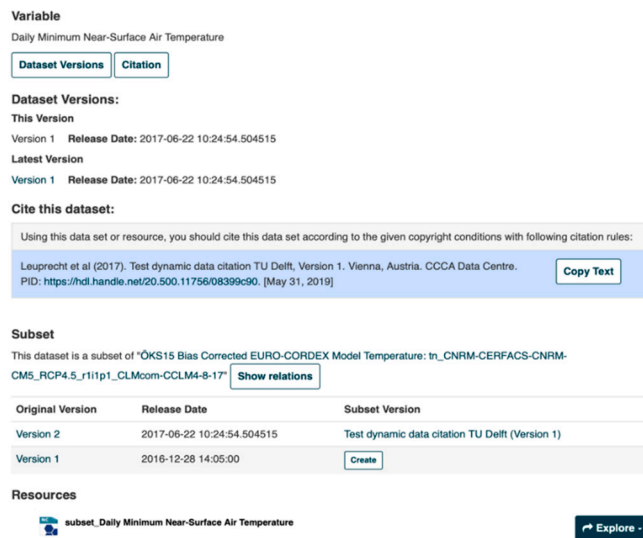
Variable

Daily Minimum Near-Surface Air Temperature

Dataset Versions Citation

Dataset Versions:

This Version

Version 1 Release Date: 2017-06-22 10:24:54.504515

Latest Version

Version 1 Release Date: 2017-06-22 10:24:54.504515

Cite this dataset:

Using this data set or resource, you should cite this data set according to the given copyright conditions with following citation rules:

Leuprecht et al (2017). Test dynamic data citation TU Delft, Version 1. Vienna, Austria. CCCA Data Centre. PID: https://hdl.handle.net/20.500.11756/08399c90. [May 31, 2019]

Copy Text

Subset

This dataset is a subset of "ÖKS15 Bias Corrected EURO-CORDEX Model Temperature: tn_CNRM-CERFACS-CNRM-CM5_RCP4.5_r1i1p1_CLMcom-CCLM4-8-17" Show relations

| Original Version | Release Date | Subset Version |
|---|---|---|
| Version 2 | 2017-06-22 10:24:54.504515 | Test dynamic data citation TU Delft (Version 1) |
| Version 1 | 2016-12-28 14:05:00 | Create |

Resources

subset_Daily Minimum Near-Surface Air Temperature

Explore -